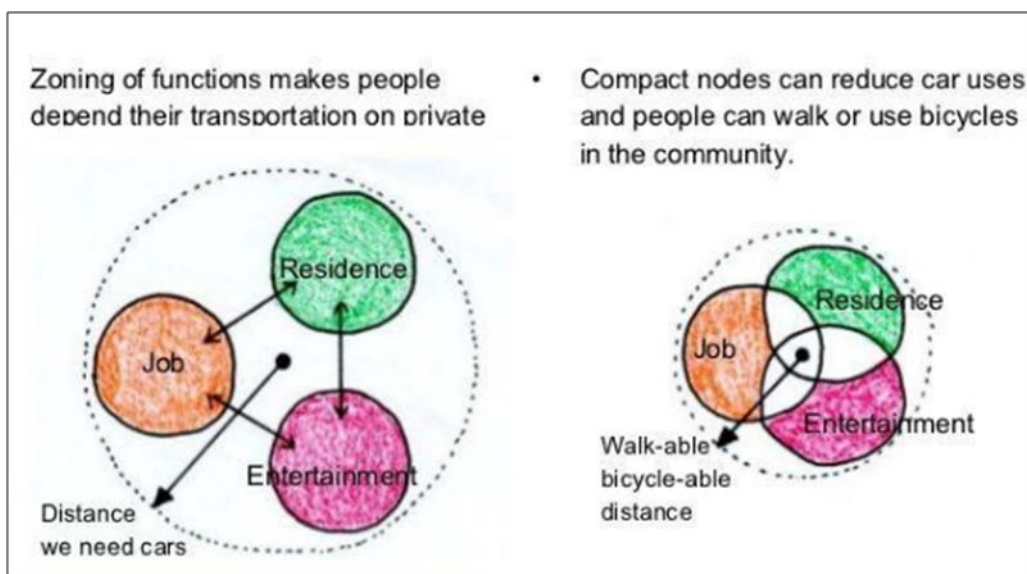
Zoning of functions makes people depend their transportation on private

Residence

Job

Entertainment

Distance we need cars

• Compact nodes can reduce car uses and people can walk or use bicycles in the community.

Residence

Job

Entertainment

Walk-able bicycle-able distance